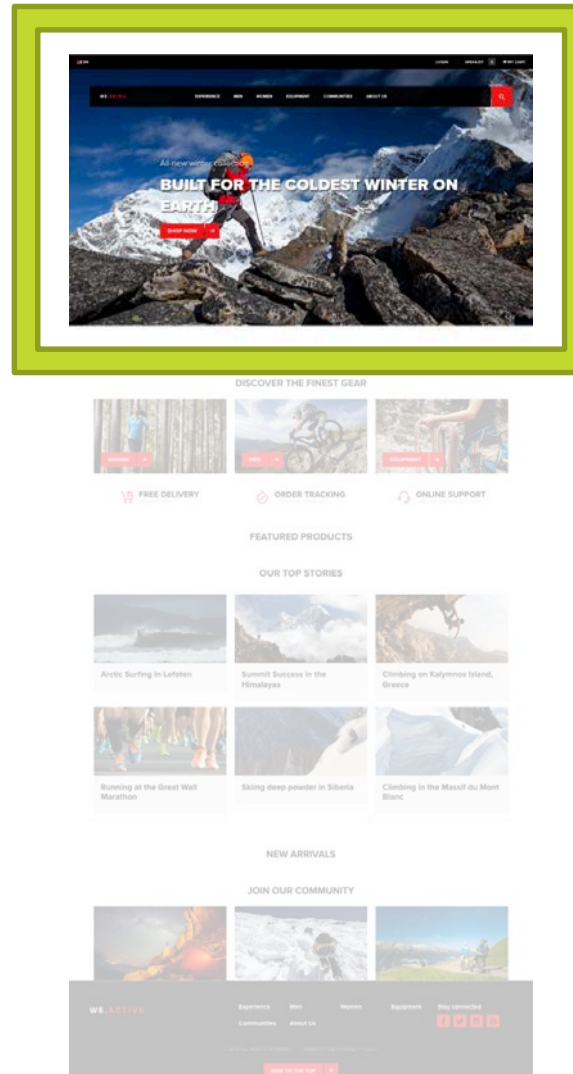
EN

LOGIN REGISTER MY CART

WE.ACTIVE EXPERIENCE MEN WOMEN EQUIPMENT COMMUNITIES ABOUT US

All-new winter collection

BUILT FOR THE COLDEST WINTER ON EARTH

SHOP NOW

DISCOVER THE FINEST GEAR

WOMEN MEN EQUIPMENT

FREE DELIVERY ORDER TRACKING ONLINE SUPPORT

FEATURED PRODUCTS

OUR TOP STORIES

Arctic Surfing in Lofoten

Summit Success in the Himalayas

Climbing on Kalymnos Island, Greece

Running at the Great Wall Marathon

Skiing deep powder in Siberia

Climbing in the Massif du Mont Blanc

NEW ARRIVALS

JOIN OUR COMMUNITY

WE.ACTIVE

Experience Men Women Equipment Stay connected

Communities About Us

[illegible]

BACK TO THE TOP